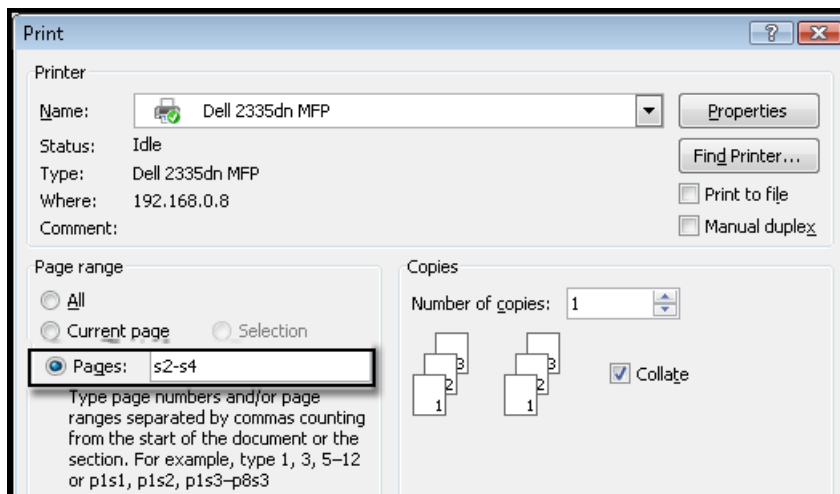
Print

?

Printer

Name: Dell 2335dn MFP

Properties

Status: Idle

Find Printer...

Type: Dell 2335dn MFP

Where: 192.168.0.8

Print to file

Comment:

Manual duplex

Page range

All

Current page

Selection

Pages: s2-s4

Type page numbers and/or page ranges separated by commas counting from the start of the document or the section. For example, type 1, 3, 5–12 or p1s1, p1s2, p1s3–p8s3

Copies

Number of copies: 1

3 2 1 3 2 1

Collate